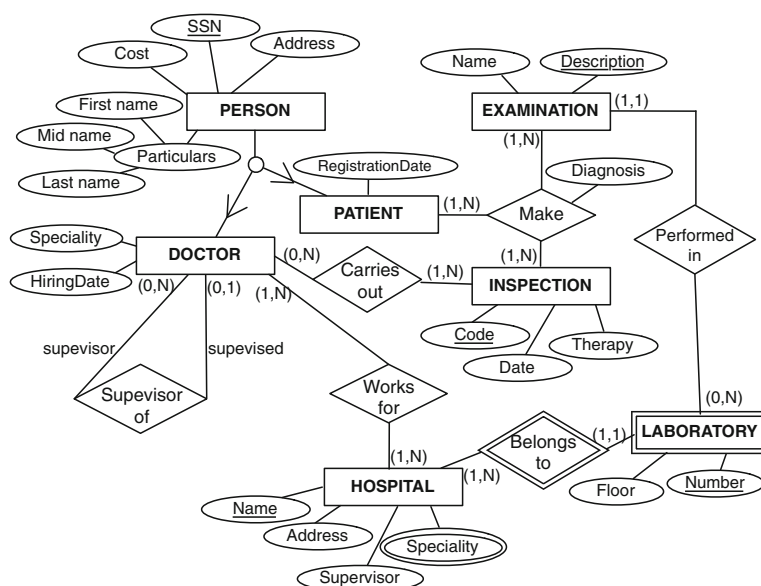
SSN
Cost
Address
First name
PERSON
Mid name
Particulars
Last name
Name
Description
EXAMINATION
(1,1)
(1,N)
RegistrationDate
Diagnosis
PATIENT
(1,N)
Make
(1,N)
Speciality
DOCTOR
(0,N)
Carries out
(1,N)
INSPECTION
Performed in
HiringDate
(0,N)
(0,1)
(1,N)
Code
Therapy
Date
supevisor
supevised
Supevisor of
Works for
(0,N)
Belongs to
(1,1)
LABORATORY
(1,N)
(1,N)
HOSPITAL
Floor
Number
Name
Address
Speciality
Supervisor